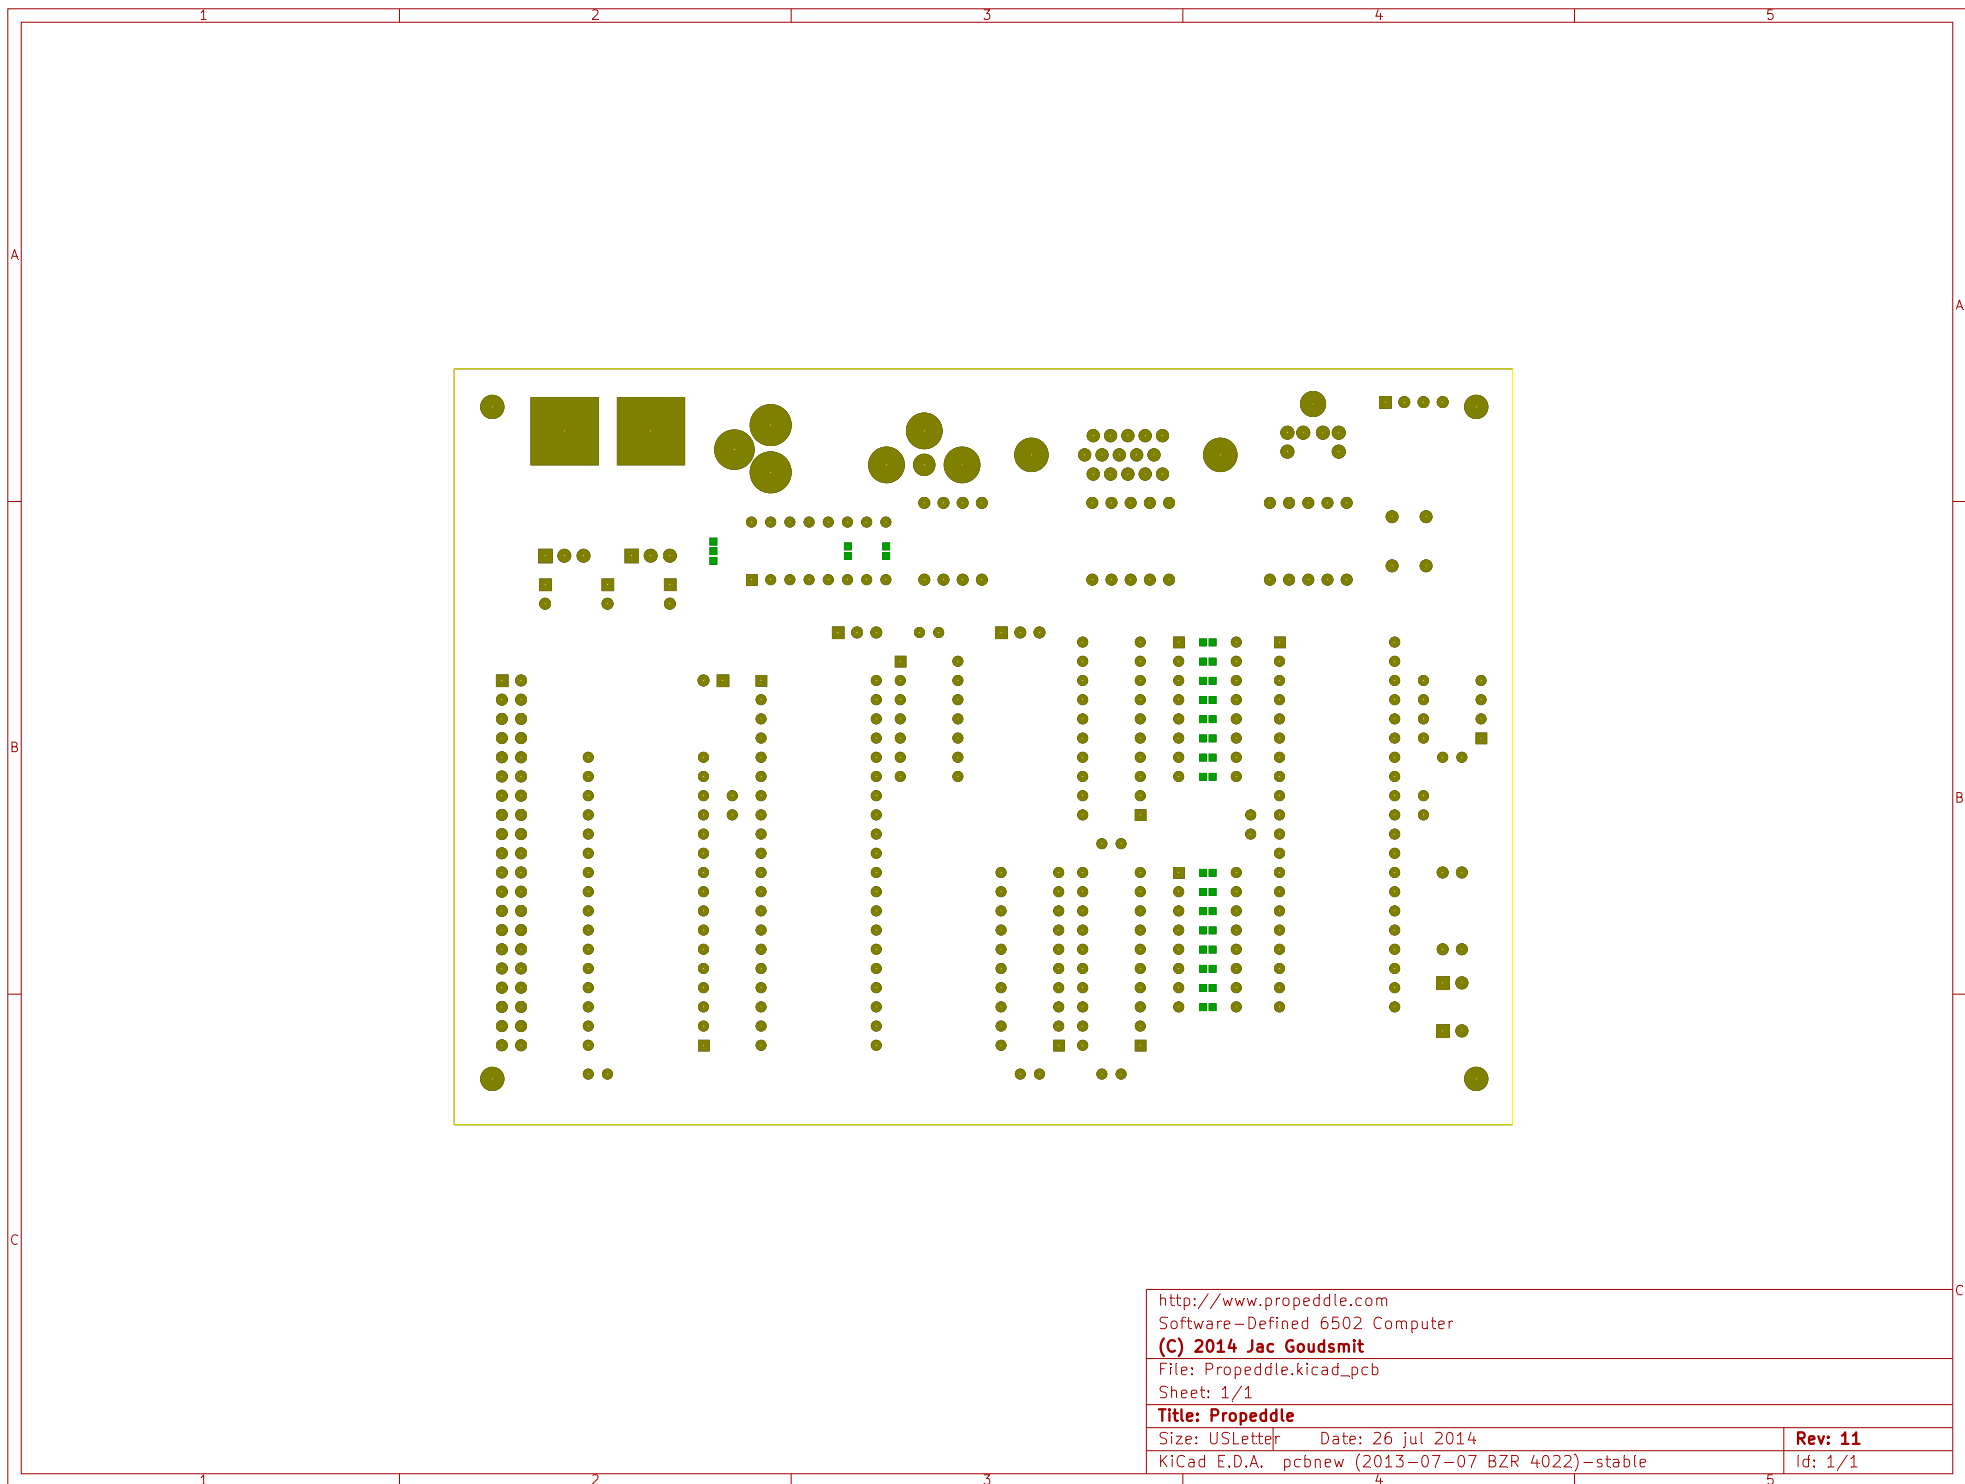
1 2 3 4 5

A

B

C

A

B

C

http://www.propeddle.com
Software-Defined 6502 Computer
(C) 2014 Jac Goudsmit

File: Propeddle.kicad_pcb
Sheet: 1/1

Title: Propeddle

| Size: USLetter | Date: 26 jul 2014 | Rev: 11 |
|---|---|---|
| KiCad E.D.A. | pcbnew (2013-07-07 BZR 4022)-stable | Id: 1/1 |

1 2 3 4 5